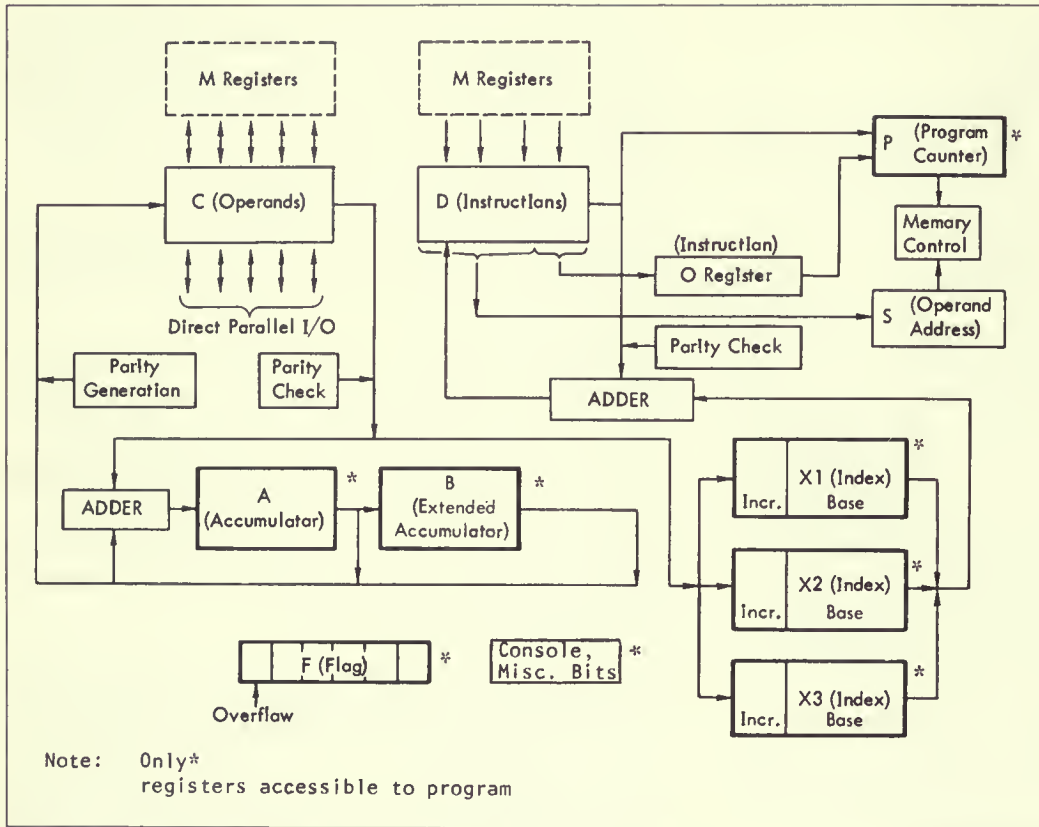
M Registers

M Registers

P (Program Counter) *

C (Operands)

D (Instructions)

Memory Control

(Instruction)

O Register

Direct Parallel I/O

S (Operand Address)

Parity Check

Parity Generation

Parity Check

ADDER

ADDER

A (Accumulator) *

B (Extended Accumulator) *

Incr. X1 (Index) Base *

Incr. X2 (Index) Base *

F (Flag) *

Console, Misc. Bits *

Overflow

Incr. X3 (Index) Base *

Note: Only*
registers accessible to program